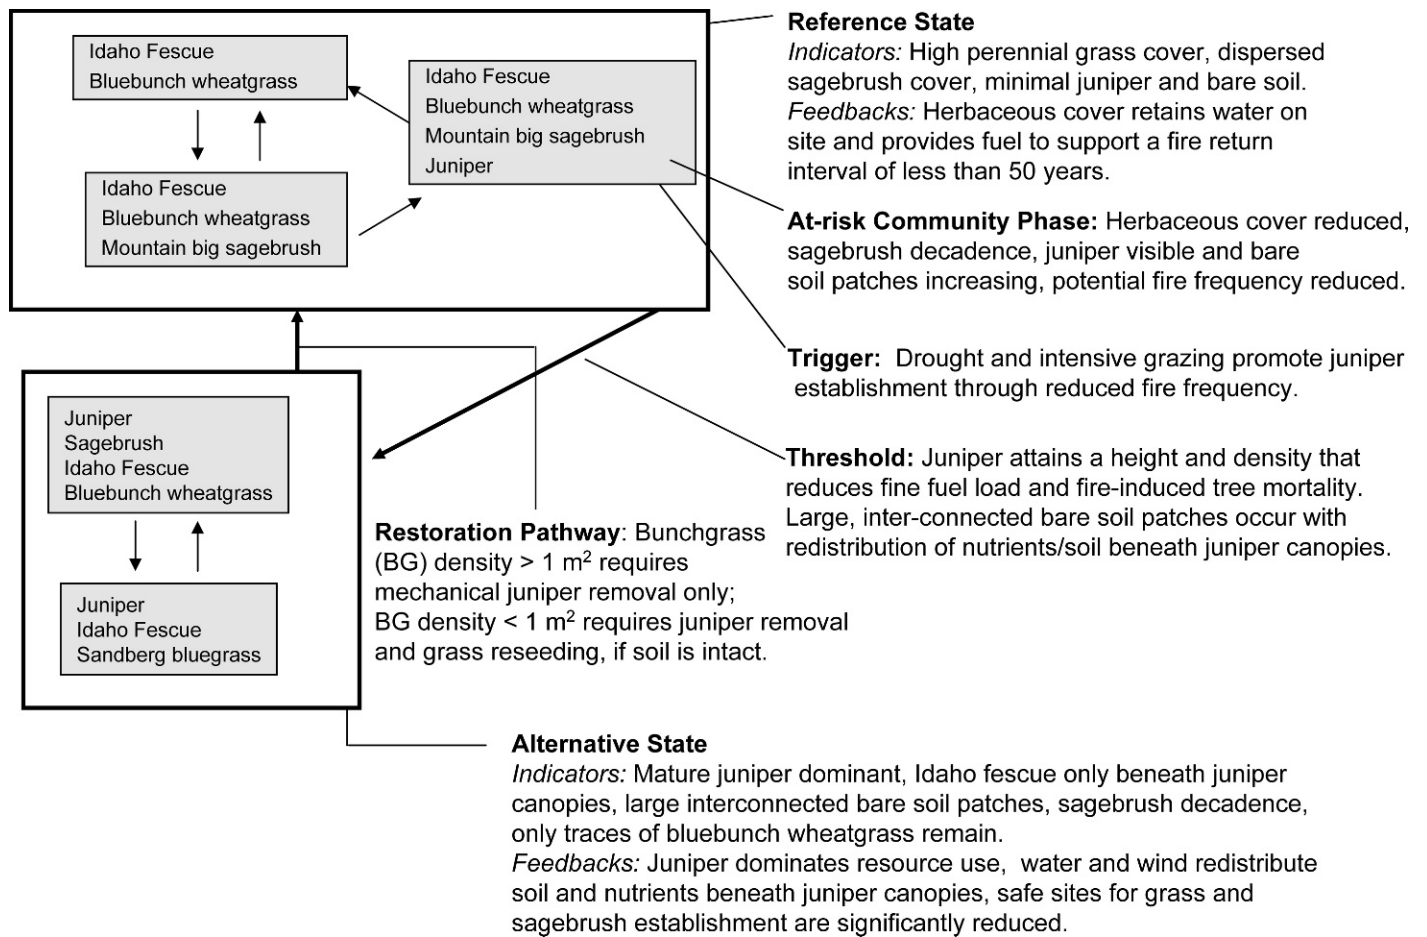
Idaho Fescue
Bluebunch wheatgrass

Idaho Fescue
Bluebunch wheatgrass
Mountain big sagebrush
Juniper

Idaho Fescue
Bluebunch wheatgrass
Mountain big sagebrush

**Reference State**
*Indicators:* High perennial grass cover, dispersed sagebrush cover, minimal juniper and bare soil.
*Feedbacks:* Herbaceous cover retains water on site and provides fuel to support a fire return interval of less than 50 years.

**At-risk Community Phase:** Herbaceous cover reduced, sagebrush decadence, juniper visible and bare soil patches increasing, potential fire frequency reduced.

**Trigger:** Drought and intensive grazing promote juniper establishment through reduced fire frequency.

Juniper
Sagebrush
Idaho Fescue
Bluebunch wheatgrass

Juniper
Idaho Fescue
Sandberg bluegrass

**Threshold:** Juniper attains a height and density that reduces fine fuel load and fire-induced tree mortality. Large, inter-connected bare soil patches occur with redistribution of nutrients/soil beneath juniper canopies.

**Restoration Pathway**: Bunchgrass (BG) density > 1 m$^2$ requires mechanical juniper removal only; BG density < 1 m$^2$ requires juniper removal and grass reseeding, if soil is intact.

**Alternative State**
*Indicators:* Mature juniper dominant, Idaho fescue only beneath juniper canopies, large interconnected bare soil patches, sagebrush decadence, only traces of bluebunch wheatgrass remain.
*Feedbacks:* Juniper dominates resource use, water and wind redistribute soil and nutrients beneath juniper canopies, safe sites for grass and sagebrush establishment are significantly reduced.